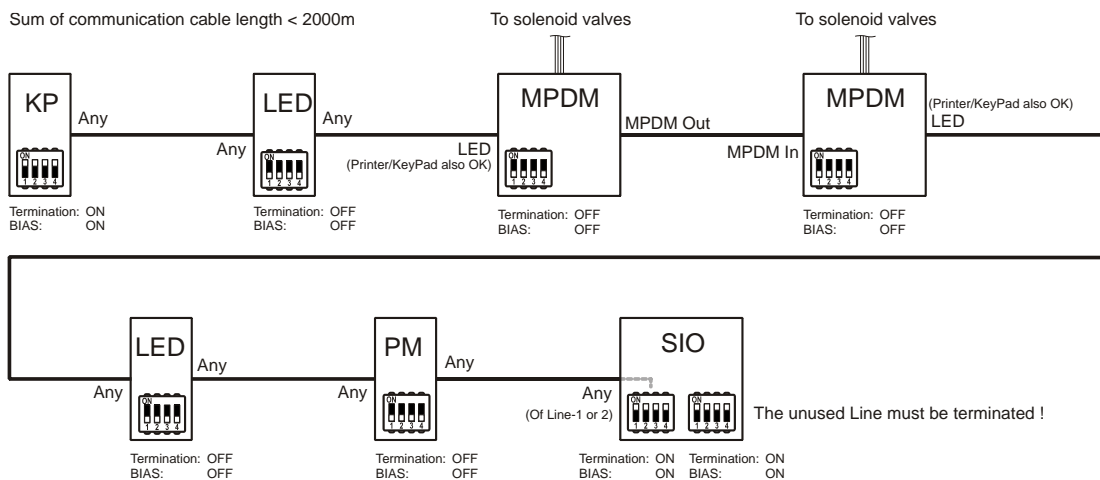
Sum of communication cable length < 2000m

To solenoid valves

To solenoid valves

KP
ON 1 2 3 4
Any
Termination: ON
BIAS: ON

Any
LED
ON 1 2 3 4
Any
Termination: OFF
BIAS: OFF

LED
(Printer/KeyPad also OK)
MPDM
ON 1 2 3 4
MPDM Out
Termination: OFF
BIAS: OFF

MPDM In
MPDM
ON 1 2 3 4
(Printer/KeyPad also OK)
LED
Termination: OFF
BIAS: OFF

Any
LED
ON 1 2 3 4
Any
Termination: OFF
BIAS: OFF

Any
PM
ON 1 2 3 4
Any
Termination: OFF
BIAS: OFF

Any
(Of Line-1 or 2)
SIO
ON 1 2 3 4
ON 1 2 3 4
The unused Line must be terminated !
Termination: ON
BIAS: ON
Termination: ON
BIAS: ON